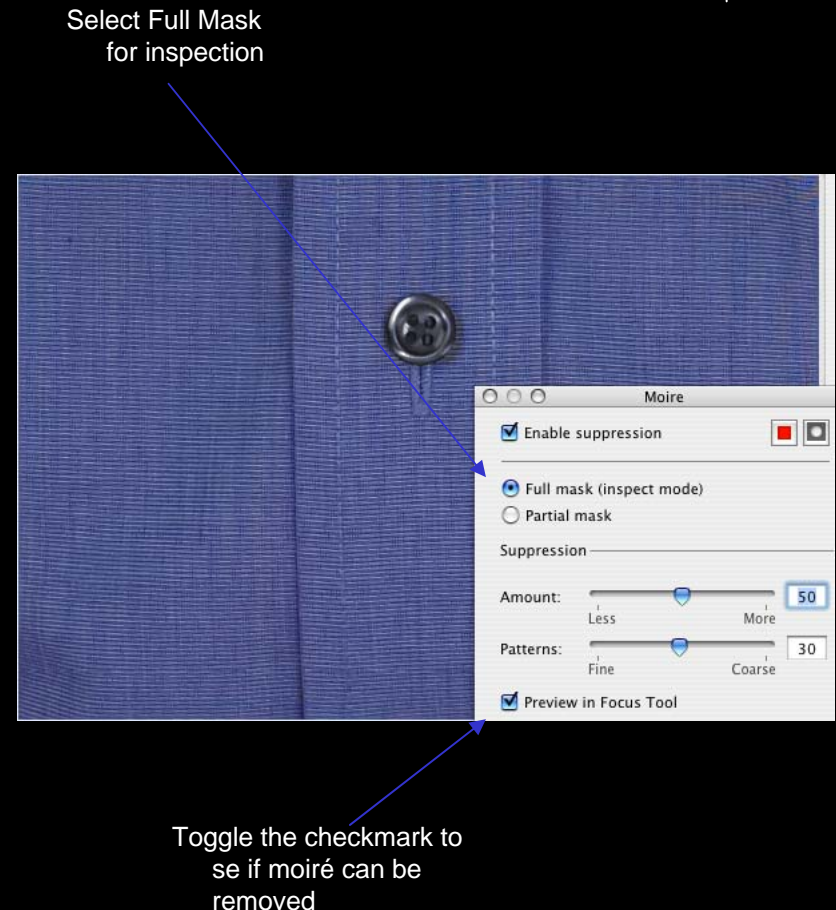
Select Full Mask for inspection

Moire

Enable suppression

Full mask (inspect mode)

Partial mask

Suppression

Amount:

Less

More

50

Patterns:

Fine

Coarse

30

Preview in Focus Tool

Toggle the checkmark to se if moiré can be removed